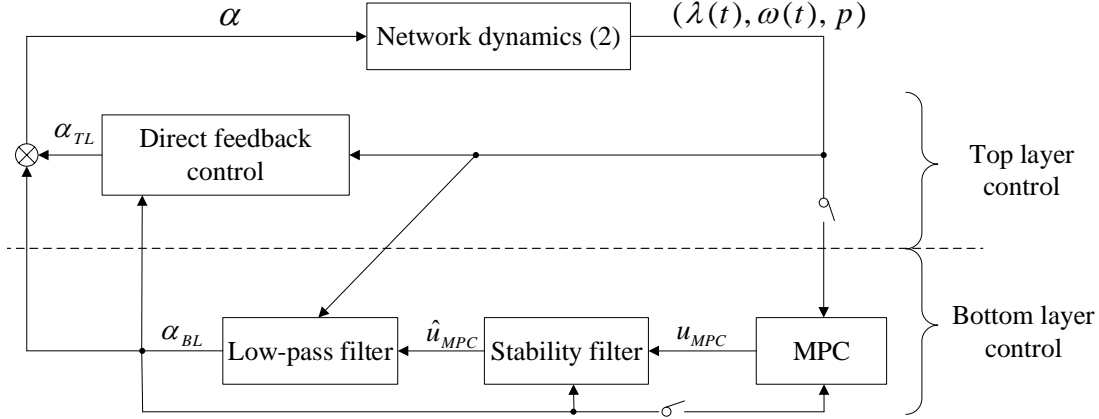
$\alpha$

Network dynamics (2)

$(\lambda(t), \omega(t), p)$

$\alpha_{TL}$

Direct feedback control

Top layer control

Bottom layer control

$\alpha_{BL}$

Low-pass filter

$\hat{u}_{MPC}$

Stability filter

$u_{MPC}$

MPC